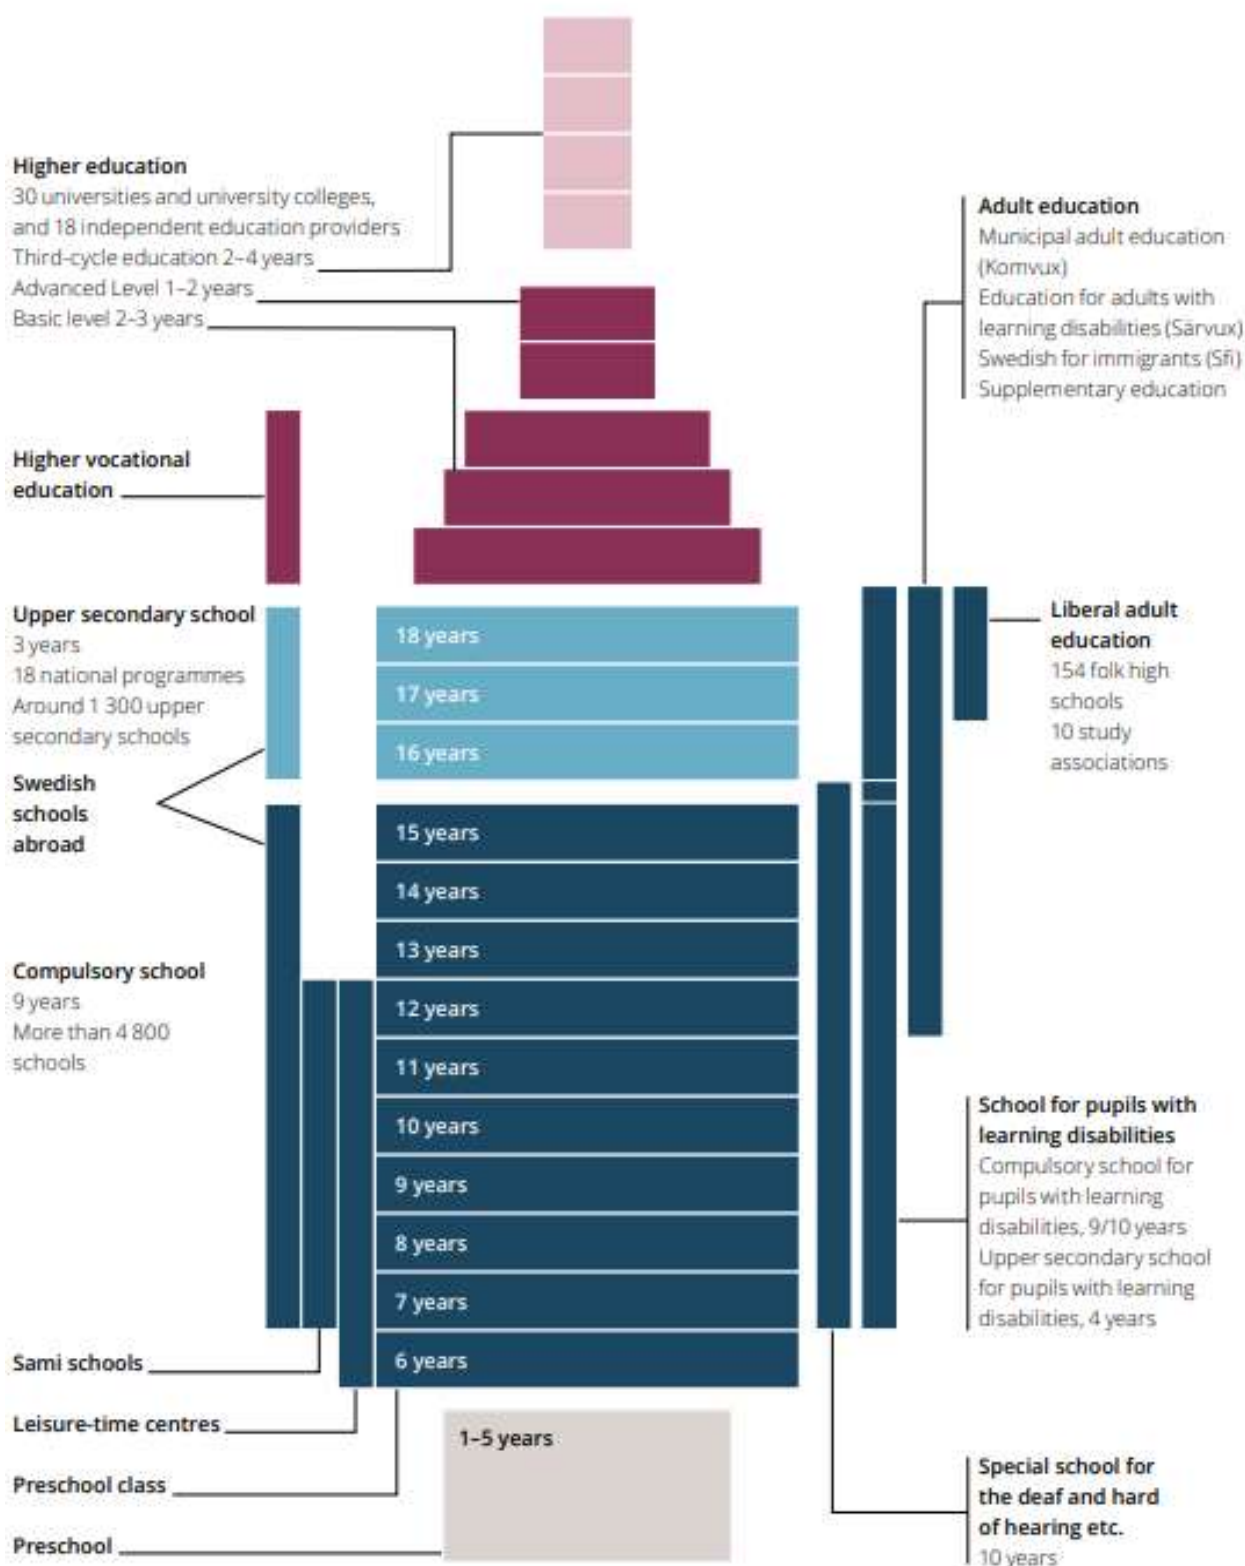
Higher education
30 universities and university colleges, and 18 independent education providers
Third-cycle education 2–4 years
Advanced Level 1–2 years
Basic level 2-3 years

Adult education
Municipal adult education (Komvux)
Education for adults with learning disabilities (Särvux)
Swedish for immigrants (Sfi)
Supplementary education

Higher vocational education

Upper secondary school
3 years
18 national programmes
Around 1 300 upper secondary schools

Swedish schools abroad

18 years
17 years
16 years

Liberal adult education
154 folk high schools
10 study associations

15 years
14 years
13 years
12 years
11 years
10 years
9 years
8 years
7 years
6 years

Compulsory school
9 years
More than 4 800 schools

School for pupils with learning disabilities
Compulsory school for pupils with learning disabilities, 9/10 years
Upper secondary school for pupils with learning disabilities, 4 years

Sami schools

Leisure-time centres

1–5 years

Preschool class

Preschool

Special school for the deaf and hard of hearing etc.
10 years